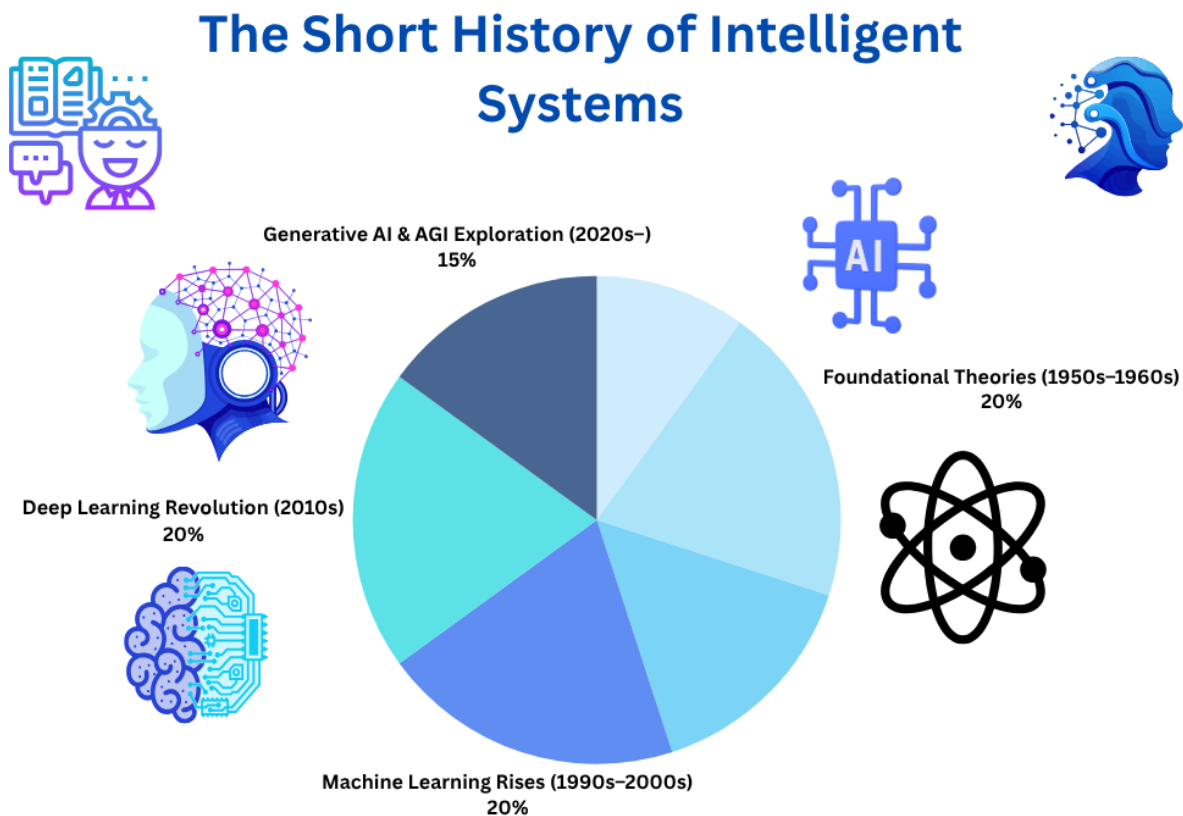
The Short History of Intelligent Systems

AI

Generative AI & AGI Exploration (2020s–)
15%

Foundational Theories (1950s–1960s)
20%

Deep Learning Revolution (2010s)
20%

Machine Learning Rises (1990s–2000s)
20%